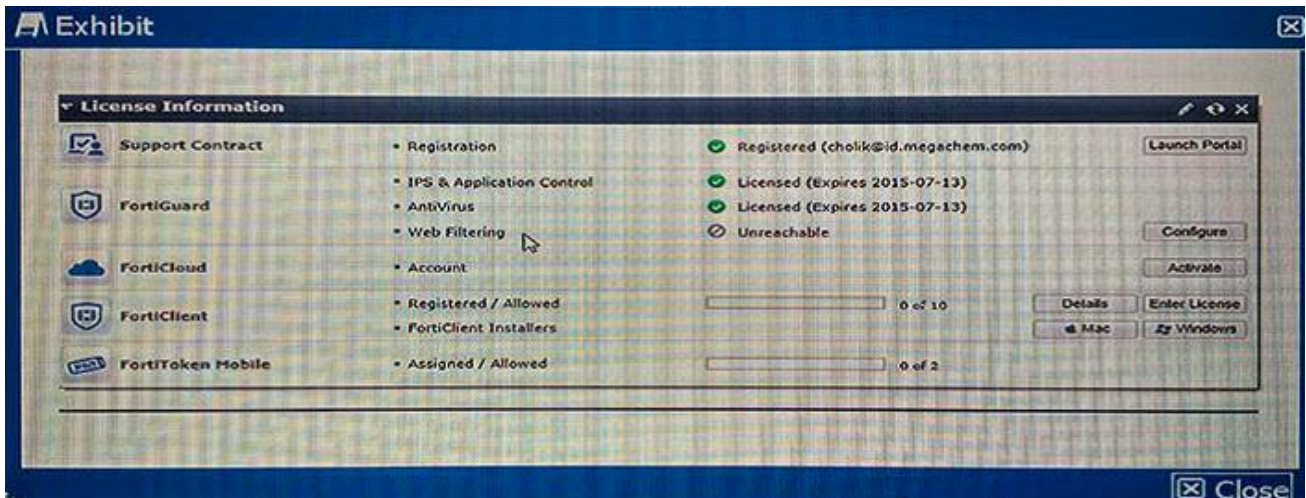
Exhibit

License Information

| | | | | |
|---|---|---|---|---|
| Support Contract | • Registration | Registered (cholik@id.megachem.com) | | Launch Portal |
| FortiGuard | • IPS & Application Control | Licensed (Expires 2015-07-13) | | |
| | • AntiVirus | Licensed (Expires 2015-07-13) | | |
| | • Web Filtering | Unreachable | | Configure |
| FortiCloud | • Account | | | Activate |
| FortiClient | • Registered / Allowed | 0 of 10 | Details | Enter License |
| | • FortiClient Installers | | Mac | Windows |
| FortiToken Mobile | • Assigned / Allowed | 0 of 2 | | |

Close